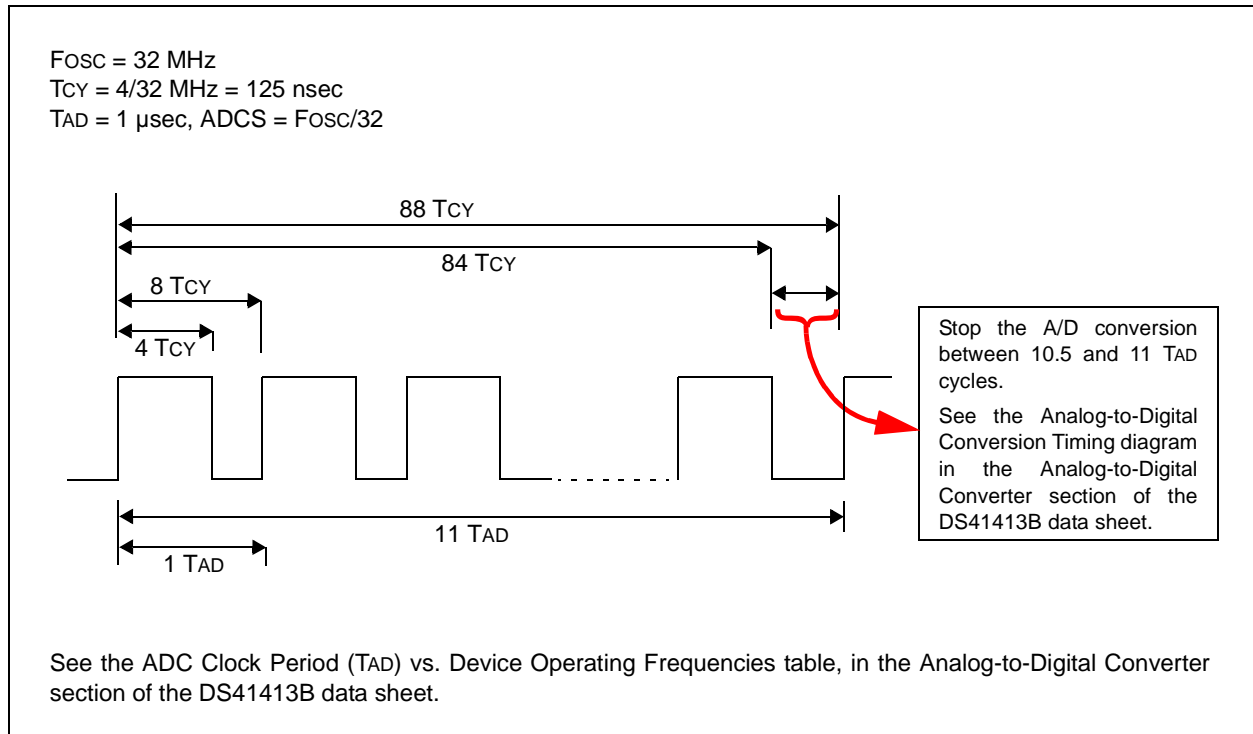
FOSC = 32 MHz
TCY = 4/32 MHz = 125 nsec
TAD = 1 µsec, ADCS = FOSC/32

88 TCY
84 TCY
8 TCY
4 TCY

Stop the A/D conversion between 10.5 and 11 TAD cycles.

See the Analog-to-Digital Conversion Timing diagram in the Analog-to-Digital Converter section of the DS41413B data sheet.

11 TAD
1 TAD

See the ADC Clock Period (TAD) vs. Device Operating Frequencies table, in the Analog-to-Digital Converter section of the DS41413B data sheet.